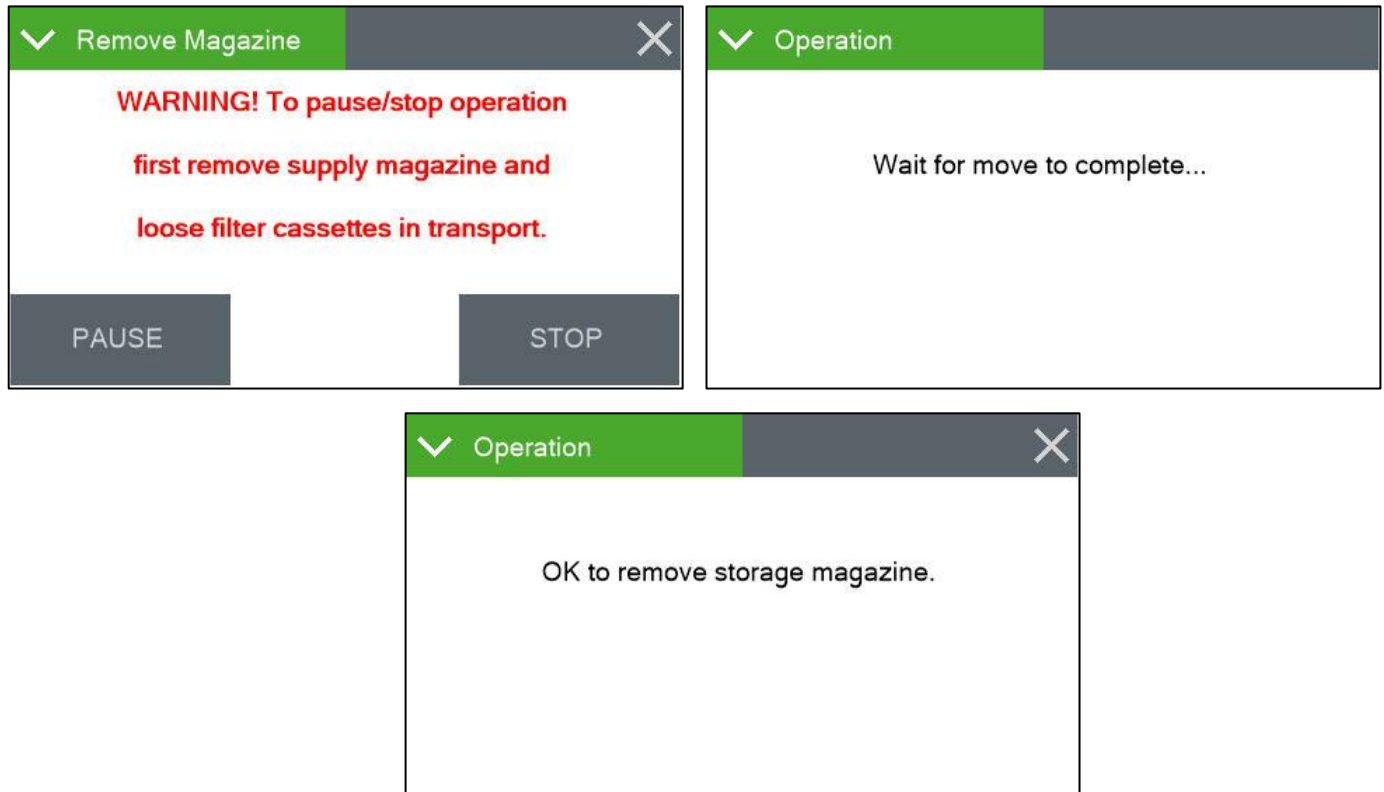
Remove Magazine

WARNING! To pause/stop operation first remove supply magazine and loose filter cassettes in transport.

PAUSE

STOP

Operation

Wait for move to complete...

Operation

OK to remove storage magazine.